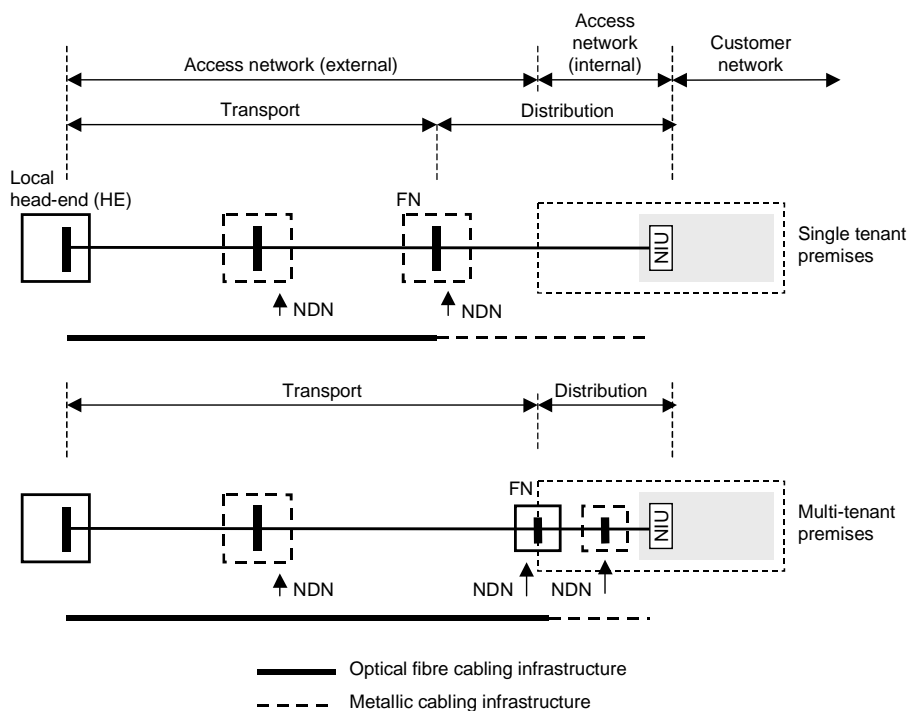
Access network (external)

Access network (internal)

Customer network

Transport

Distribution

Local head-end (HE)

FN

NIU

Single tenant premises

NDN

NDN

Transport

Distribution

FN

NIU

Multi-tenant premises

NDN

NDN

NDN

Optical fibre cabling infrastructure

Metallic cabling infrastructure